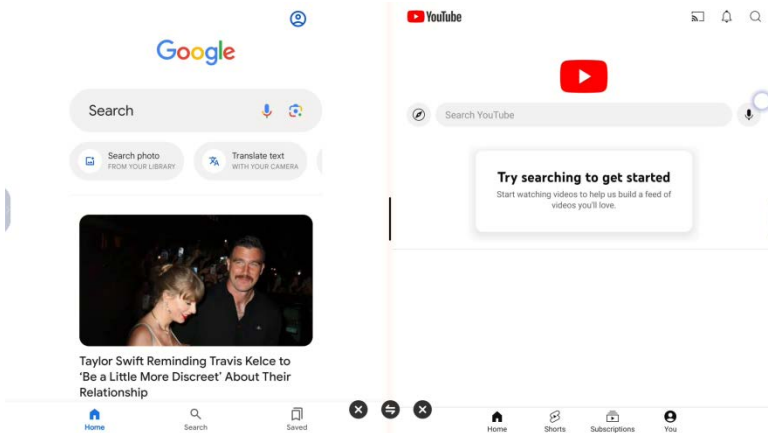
Google

Search

Search photo
FROM YOUR LIBRARY

Translate text
WITH YOUR CAMERA

Taylor Swift Reminding Travis Kelce to 'Be a Little More Discreet' About Their Relationship

Home
Search
Saved

YouTube

Search YouTube

Try searching to get started
Start watching videos to help us build a feed of videos you'll love.

Home
Shorts
Subscriptions
You